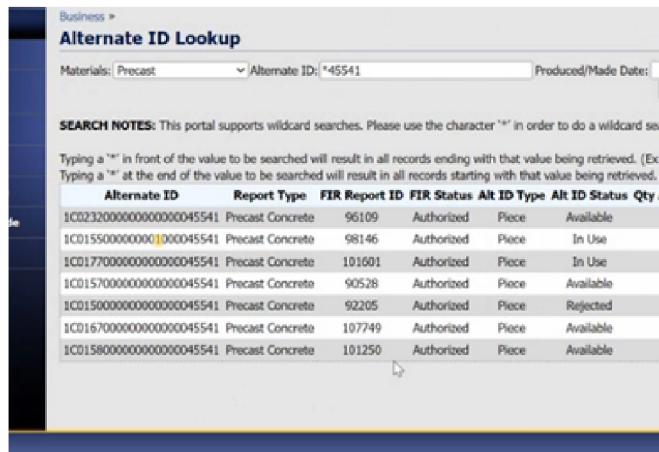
Business »

Alternate ID Lookup

Materials: Precast Alternate ID: *45541 Produced/Made Date:

SEARCH NOTES: This portal supports wildcard searches. Please use the character '*' in order to do a wildcard se

Typing a '*' in front of the value to be searched will result in all records ending with that value being retrieved. (Ex
Typing a '*' at the end of the value to be searched will result in all records starting with that value being retrieved.

| Alternate ID | Report Type | FIR Report ID | FIR Status | Alt ID Type | Alt ID Status | Qty |
|---|---|---|---|---|---|---|
| 1C023200000000000045541 | Precast Concrete | 96109 | Authorized | Piece | Available | |
| 1C015500000001000045541 | Precast Concrete | 98146 | Authorized | Piece | In Use | |
| 1C017700000000000045541 | Precast Concrete | 101601 | Authorized | Piece | In Use | |
| 1C015700000000000045541 | Precast Concrete | 90528 | Authorized | Piece | Available | |
| 1C015000000000000045541 | Precast Concrete | 92205 | Authorized | Piece | Rejected | |
| 1C016700000000000045541 | Precast Concrete | 107749 | Authorized | Piece | Available | |
| 1C015800000000000045541 | Precast Concrete | 101250 | Authorized | Piece | Available | |

de